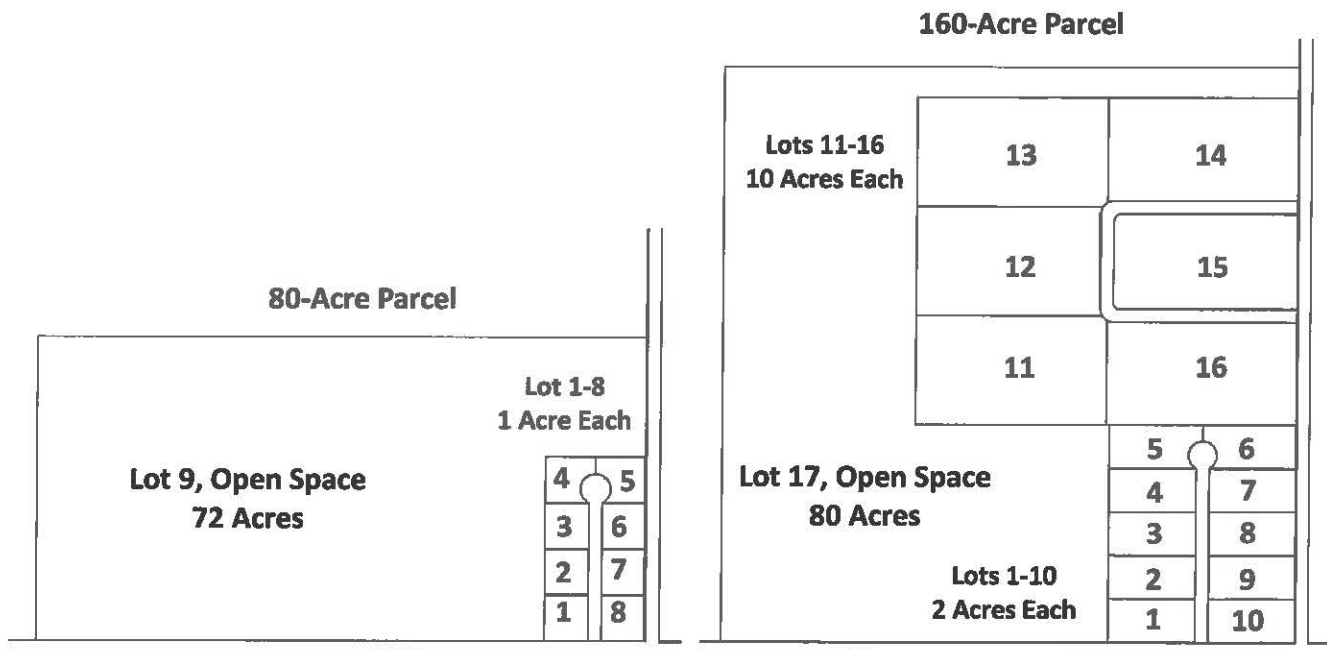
80-Acre Parcel

Lot 1-8
1 Acre Each

Lot 9, Open Space
72 Acres

4 5
3 6
2 7
1 8

160-Acre Parcel

Lots 11-16
10 Acres Each

13 14
12 15
11 16

Lot 17, Open Space
80 Acres

5 6
4 7
3 8
2 9
1 10

Lots 1-10
2 Acres Each